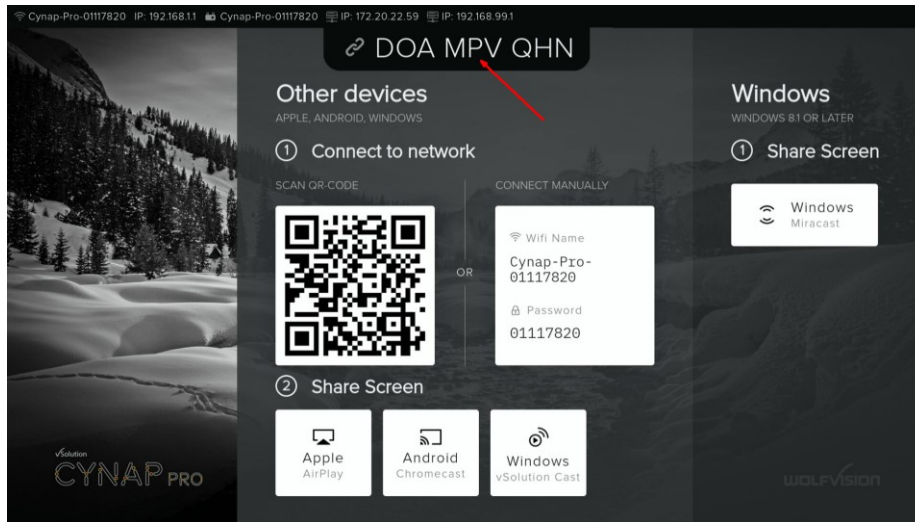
Cynap-Pro-01117820 IP: 192.168.1.1 Cynap-Pro-01117820 IP: 172.20.22.59 IP: 192.168.99.1

DOA MPV QHN

Other devices
APPLE, ANDROID, WINDOWS

① Connect to network

SCAN QR-CODE

OR

CONNECT MANUALLY

Wifi Name
Cynap-Pro-01117820

Password
01117820

② Share Screen

Apple
AirPlay

Android
Chromecast

Windows
vSolution Cast

Windows
WINDOWS 8.1 OR LATER

① Share Screen

Windows
Miracast

vSolution
CYNAP PRO

WOLFVISION